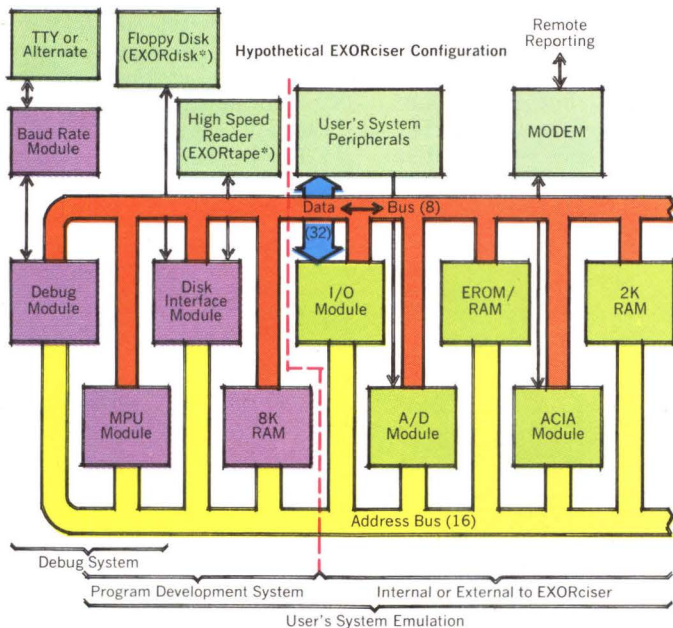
TTY or Alternate

Floppy Disk (EXORdisk*)

Hypothetical EXORciser Configuration

Remote Reporting

Baud Rate Module

High Speed Reader (EXORtape*)

User's System Peripherals

MODEM

Data Bus (8)

(32)

Debug Module

Disk Interface Module

I/O Module

EROM/ RAM

2K RAM

MPU Module

8K RAM

A/D Module

ACIA Module

Address Bus (16)

Debug System

Program Development System

Internal or External to EXORciser

User's System Emulation